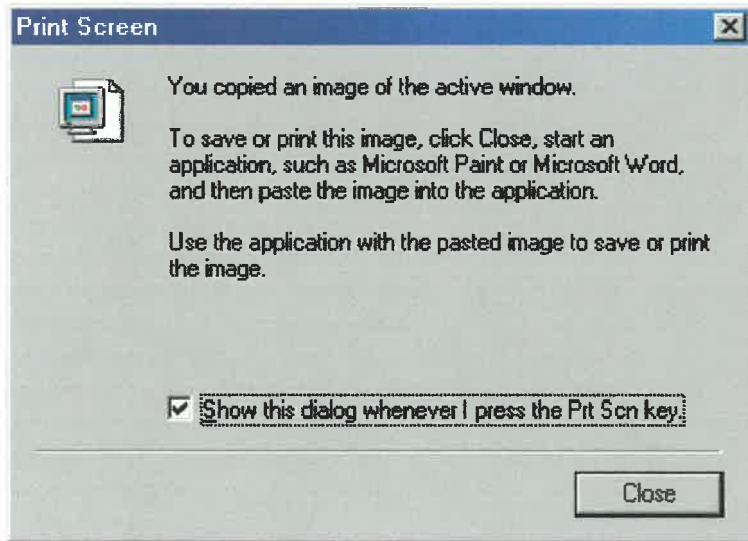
Print Screen

You copied an image of the active window.

To save or print this image, click Close, start an application, such as Microsoft Paint or Microsoft Word, and then paste the image into the application.

Use the application with the pasted image to save or print the image.

Show this dialog whenever I press the Prt Scn key.

Close